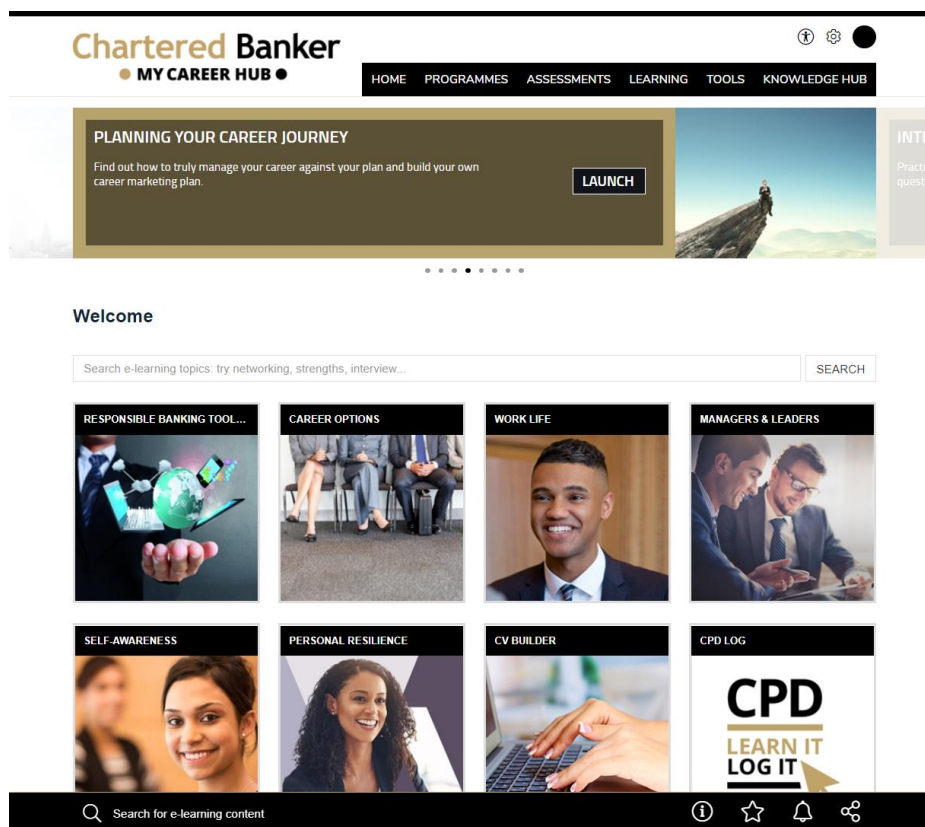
Chartered Banker
MY CAREER HUB

HOME PROGRAMMES ASSESSMENTS LEARNING TOOLS KNOWLEDGE HUB

PLANNING YOUR CAREER JOURNEY

Find out how to truly manage your career against your plan and build your own career marketing plan.

LAUNCH

INT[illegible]
Pract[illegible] quest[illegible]

Welcome

Search e-learning topics: try networking, strengths, interview...

SEARCH

RESPONSIBLE BANKING TOOL...

CAREER OPTIONS

WORK LIFE

MANAGERS & LEADERS

SELF-AWARENESS

PERSONAL RESILIENCE

CV BUILDER

CPD LOG

CPD
LEARN IT
LOG IT

Search for e-learning content